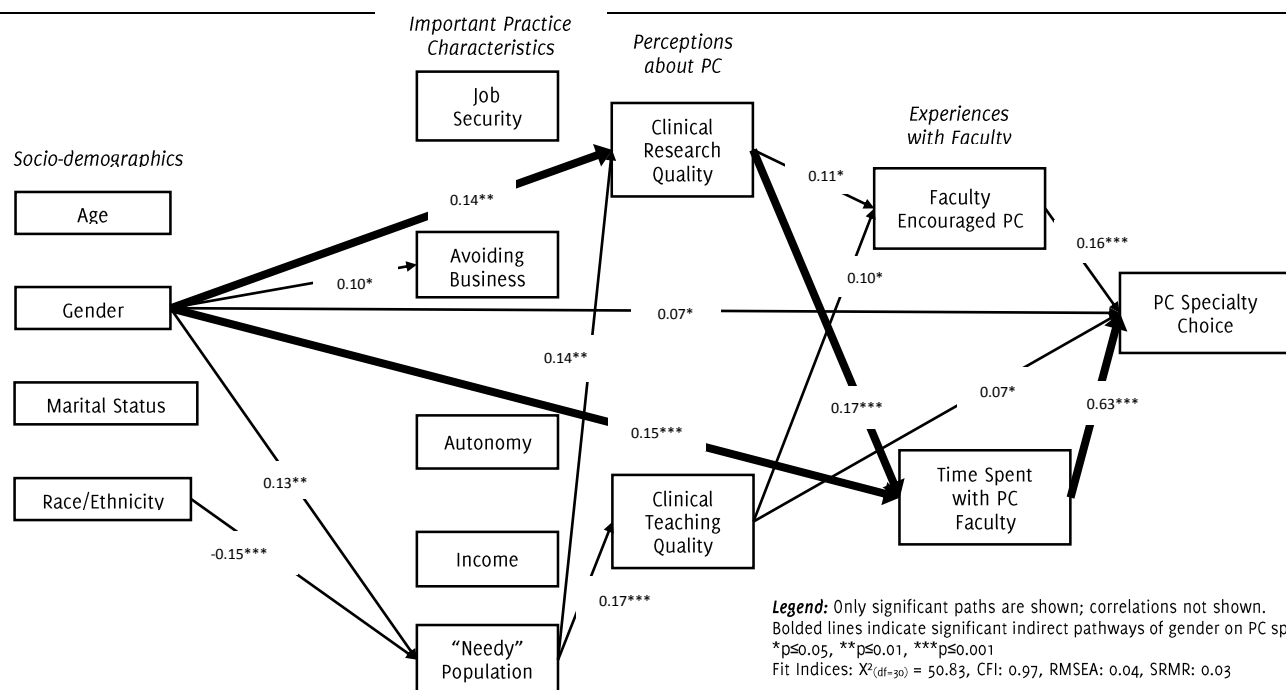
Important Practice Characteristics

Perceptions about PC

Experiences with Faculty

Socio-demographics

Age

Gender

Marital Status

Race/Ethnicity

Job Security

Avoiding Business

Autonomy

Income

"Needy" Population

Clinical Research Quality

Clinical Teaching Quality

Faculty Encouraged PC

Time Spent with PC Faculty

PC Specialty Choice

0.14**

0.10*

0.07*

0.14**

0.15***

0.13**

-0.15***

0.17***

0.11*

0.10*

0.16***

0.17***

0.07*

0.63***

Legend: Only significant paths are shown; correlations not shown.
Bolded lines indicate significant indirect pathways of gender on PC sp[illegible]
*p≤0.05, **p≤0.01, ***p≤0.001
Fit Indices: $X^2_{(df=30)}$ = 50.83, CFI: 0.97, RMSEA: 0.04, SRMR: 0.03